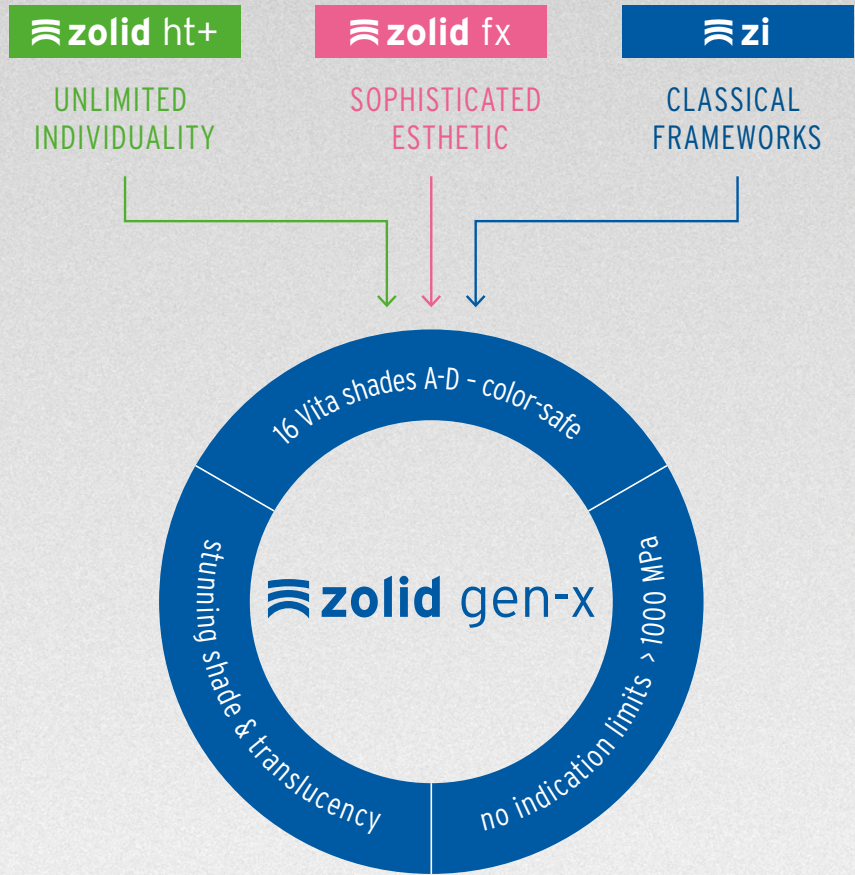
zolid ht+

UNLIMITED INDIVIDUALITY

zolid fx

SOPHISTICATED ESTHETIC

zi

CLASSICAL FRAMEWORKS

16 Vita shades A-D - color-safe

stunning shade & translucency

zolid gen-x

no indication limits > 1000 MPa